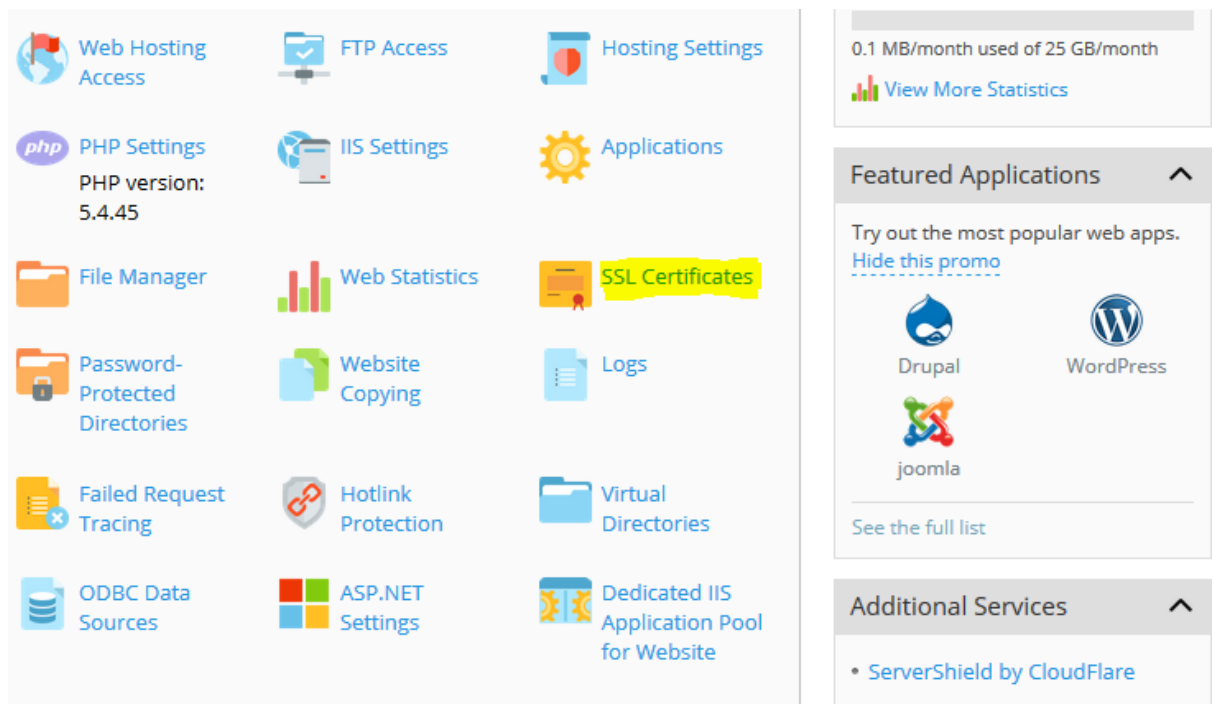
Web Hosting Access

FTP Access

Hosting Settings

php PHP Settings
PHP version: 5.4.45

IIS Settings

Applications

File Manager

Web Statistics

SSL Certificates

Password-Protected Directories

Website Copying

Logs

Failed Request Tracing

Hotlink Protection

Virtual Directories

ODBC Data Sources

ASP.NET Settings

Dedicated IIS Application Pool for Website

0.1 MB/month used of 25 GB/month

View More Statistics

Featured Applications

Try out the most popular web apps.
Hide this promo

Drupal

WordPress

joomla

See the full list

Additional Services

• ServerShield by CloudFlare